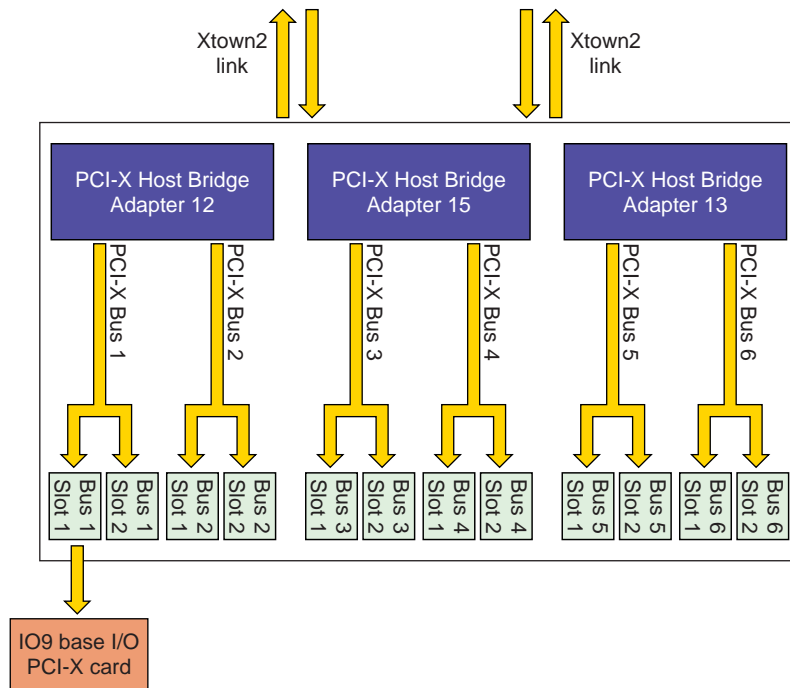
Xtown2 link

Xtown2 link

PCI-X Host Bridge Adapter 12

PCI-X Host Bridge Adapter 15

PCI-X Host Bridge Adapter 13

PCI-X Bus 1

PCI-X Bus 2

PCI-X Bus 3

PCI-X Bus 4

PCI-X Bus 5

PCI-X Bus 6

Bus 1 Slot 1

Bus 1 Slot 2

Bus 2 Slot 1

Bus 2 Slot 2

Bus 3 Slot 1

Bus 3 Slot 2

Bus 4 Slot 1

Bus 4 Slot 2

Bus 5 Slot 1

Bus 5 Slot 2

Bus 6 Slot 1

Bus 6 Slot 2

IO9 base I/O PCI-X card